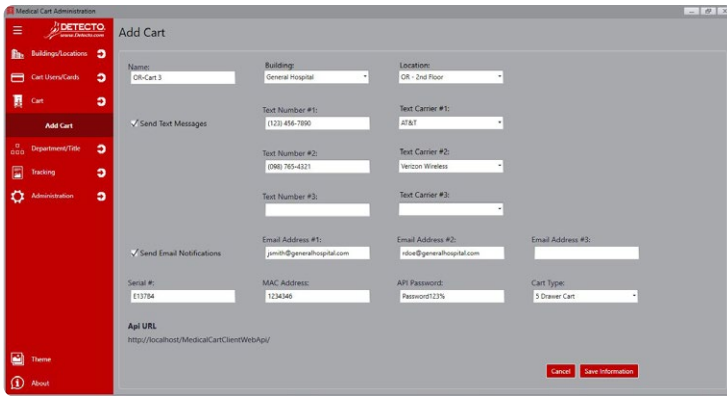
Medical Cart Administration

DETECTO
www.Detecto.com

Buildings/Locations
Cart Users/Cards
Cart
Add Cart
Department/Title
Tracking
Administration

Theme
About

Add Cart

Name:
OR-Cart 3

Building:
General Hospital

Location:
OR - 2nd Floor

Send Text Messages

Text Number #1:
(123) 456-7890

Text Carrier #1:
AT&T

Text Number #2:
(098) 765-4321

Text Carrier #2:
Verizon Wireless

Text Number #3:

Text Carrier #3:

Send Email Notifications

Email Address #1:
jsmith@generalhospital.com

Email Address #2:
rdoe@generalhospital.com

Email Address #3:

Serial #:
E13784

MAC Address:
1234346

API Password:
Password123%

Cart Type:
5 Drawer Cart

Api URL
http://localhost/MedicalCartClientWebApi/

Cancel
Save Information